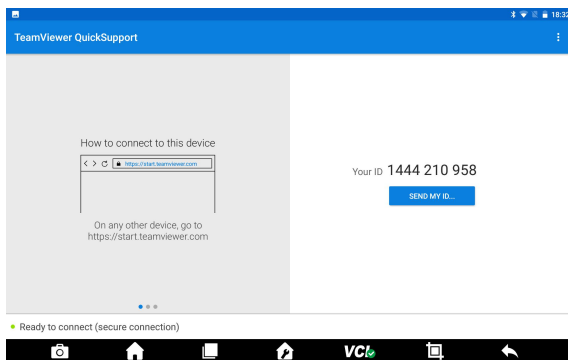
18:32

TeamViewer QuickSupport

How to connect to this device

https://start.teamviewer.com

On any other device, go to https://start.teamviewer.com

Your ID 1444 210 958

SEND MY ID...

Ready to connect (secure connection)

VCI